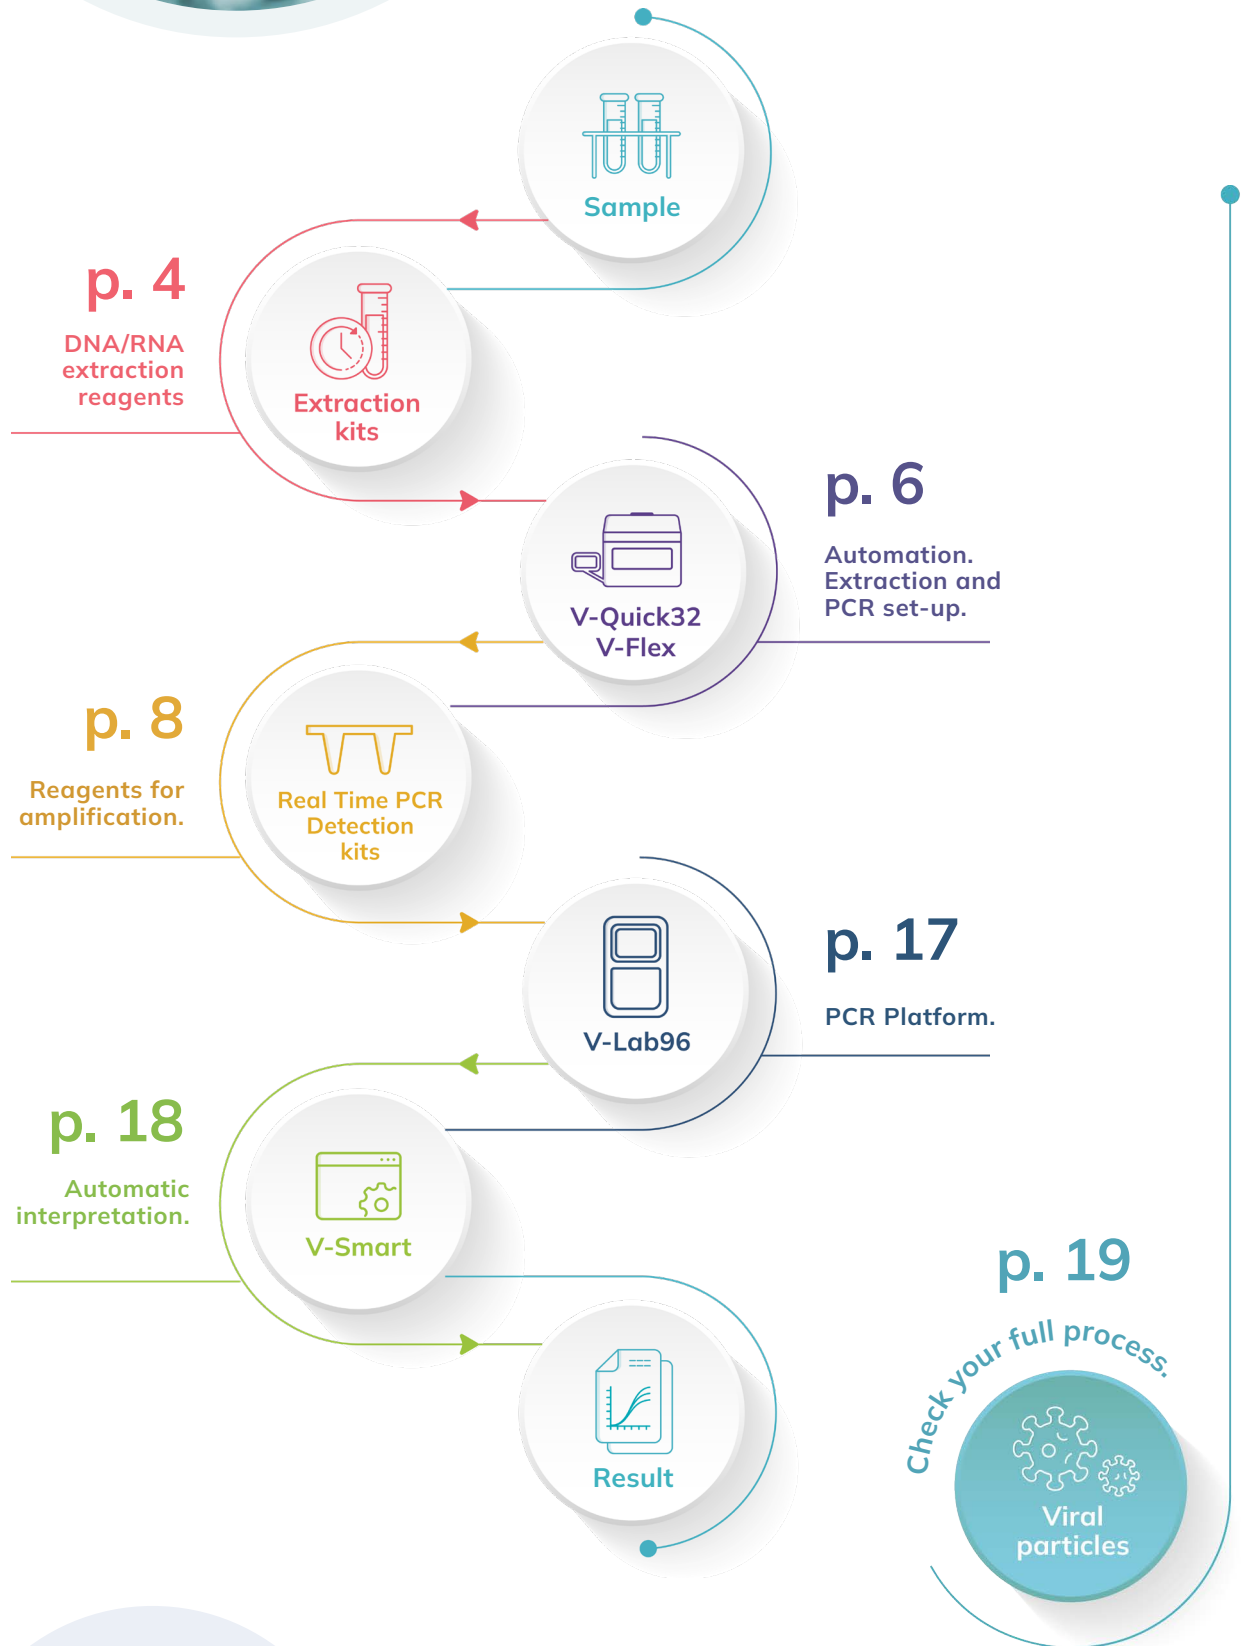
Sample

p. 4

DNA/RNA extraction reagents

Extraction kits

p. 6

Automation. Extraction and PCR set-up.

V-Quick32 V-Flex

p. 8

Reagents for amplification.

Real Time PCR Detection kits

p. 17

PCR Platform.

V-Lab96

p. 18

Automatic interpretation.

V-Smart

Result

p. 19

Check your full process.

Viral particles